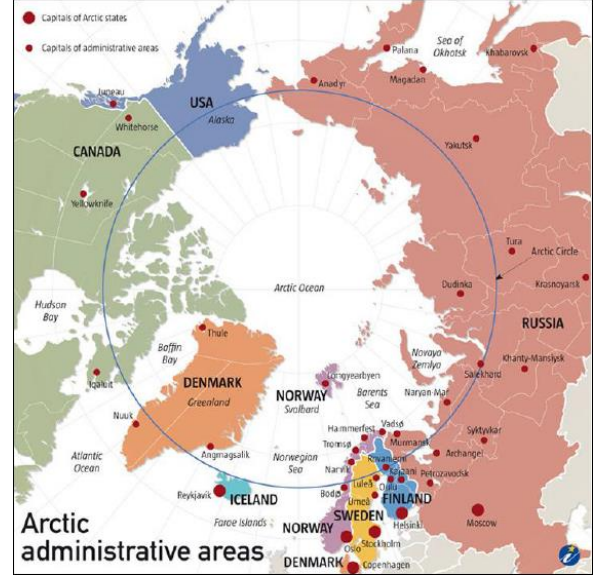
Capitals of Arctic states
Capitals of administrative areas

Palana
Sea of Okhotsk
Khabarovsk
Magadan
Anadyr
Juneau
USA
Alaska
Whitehorse
CANADA
Yakutsk
Yellowknife
Tura
Arctic Circle
Dudinka
Krasnoyarsk
Arctic Ocean
Hudson Bay
Baffin Bay
Thule
RUSSIA
Novaya Zemlya
Khanty-Mansiysk
Longyearbyen
Iqaluit
DENMARK
Greenland
NORWAY
Svalbard
Barents Sea
Salekhard
Naryan-Mar
Nuuk
Vadsø
Hammerfest
Murmansk
Syktyvkar
Atlantic Ocean
Angmagsalik
Norwegian Sea
Tromsø
Rovaniemi
Archangel
Narvik
Kajaani
Oulu
Petrozavodsk
Luleå
Bodø
Umeå
Reykjavik
ICELAND
FINLAND
Faroe Islands
SWEDEN
Helsinki
Moscow
NORWAY
Oslo
Stockholm
Arctic administrative areas
DENMARK
Copenhagen
i